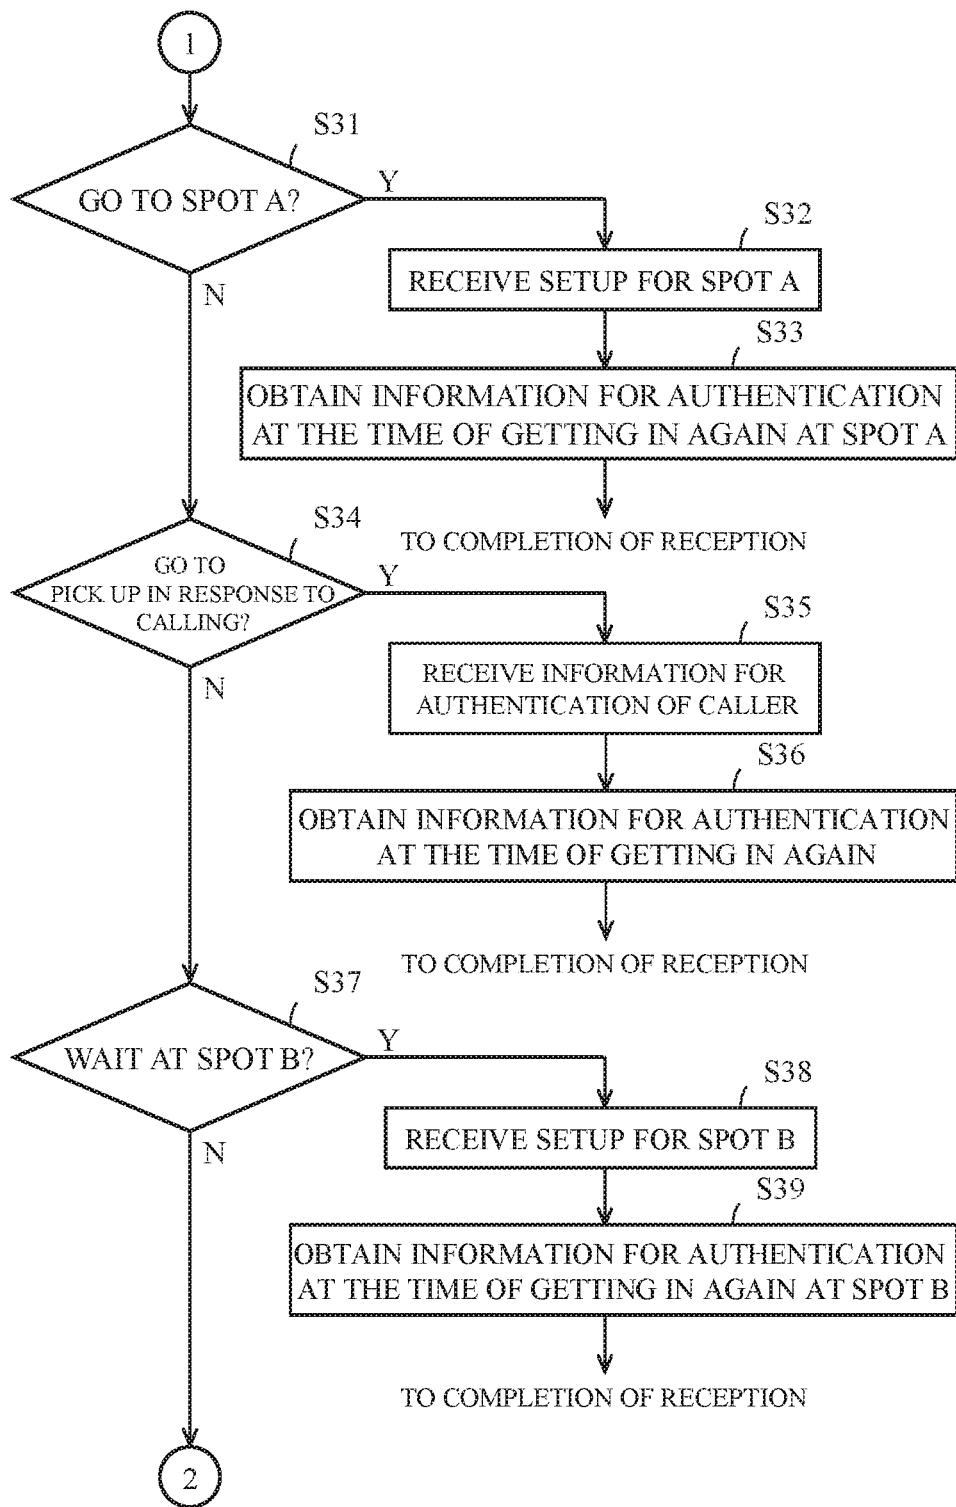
1

S31

GO TO SPOT A?

Y

S32

RECEIVE SETUP FOR SPOT A

S33

OBTAIN INFORMATION FOR AUTHENTICATION AT THE TIME OF GETTING IN AGAIN AT SPOT A

TO COMPLETION OF RECEPTION

N

S34

GO TO PICK UP IN RESPONSE TO CALLING?

Y

S35

RECEIVE INFORMATION FOR AUTHENTICATION OF CALLER

S36

OBTAIN INFORMATION FOR AUTHENTICATION AT THE TIME OF GETTING IN AGAIN

TO COMPLETION OF RECEPTION

N

S37

WAIT AT SPOT B?

Y

S38

RECEIVE SETUP FOR SPOT B

S39

OBTAIN INFORMATION FOR AUTHENTICATION AT THE TIME OF GETTING IN AGAIN AT SPOT B

TO COMPLETION OF RECEPTION

N

2